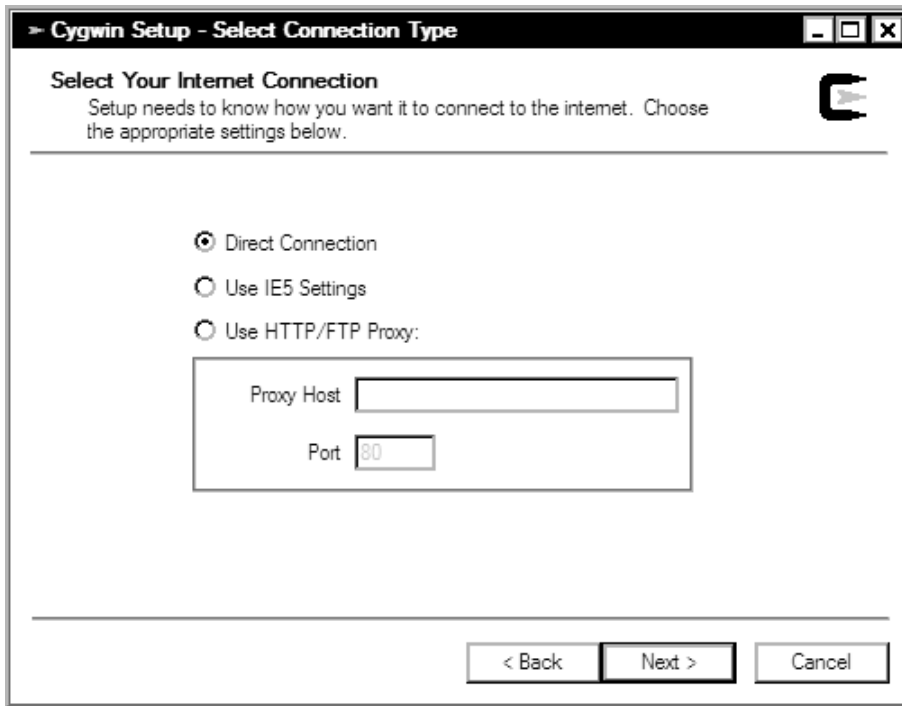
Cygwin Setup - Select Connection Type

Select Your Internet Connection
Setup needs to know how you want it to connect to the internet. Choose the appropriate settings below.

Direct Connection

Use IE5 Settings

Use HTTP/FTP Proxy:

Proxy Host

Port 80

< Back

Next >

Cancel